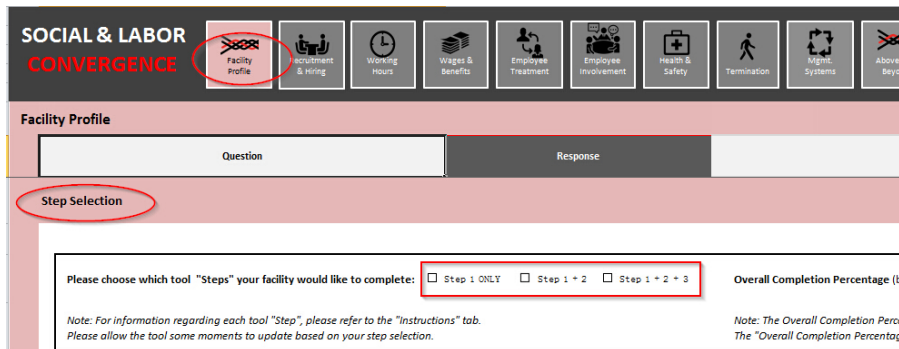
SOCIAL & LABOR CONVERGENCE

Facility Profile

Recruitment & Hiring

Working Hours

Wages & Benefits

Employee Treatment

Employee Involvement

Health & Safety

Termination

Mgmt. Systems

Above Beyo

Facility Profile

| Question | Response |
|---|---|

Step Selection

Please choose which tool "Steps" your facility would like to complete: ☐ Step 1 ONLY ☐ Step 1 + 2 ☐ Step 1 + 2 + 3

Overall Completion Percentage (b

Note: For information regarding each tool "Step", please refer to the "Instructions" tab.
Please allow the tool some moments to update based on your step selection.

Note: The Overall Completion Perc
The "Overall Completion Percentag